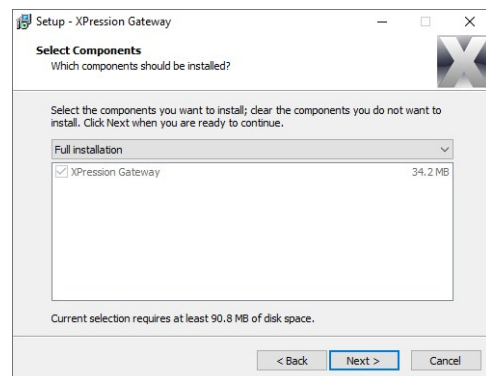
Setup - XPression Gateway

Select Components
Which components should be installed?

Select the components you want to install; clear the components you do not want to install. Click Next when you are ready to continue.

Full installation

XPression Gateway 34.2 MB

Current selection requires at least 90.8 MB of disk space.

< Back Next > Cancel